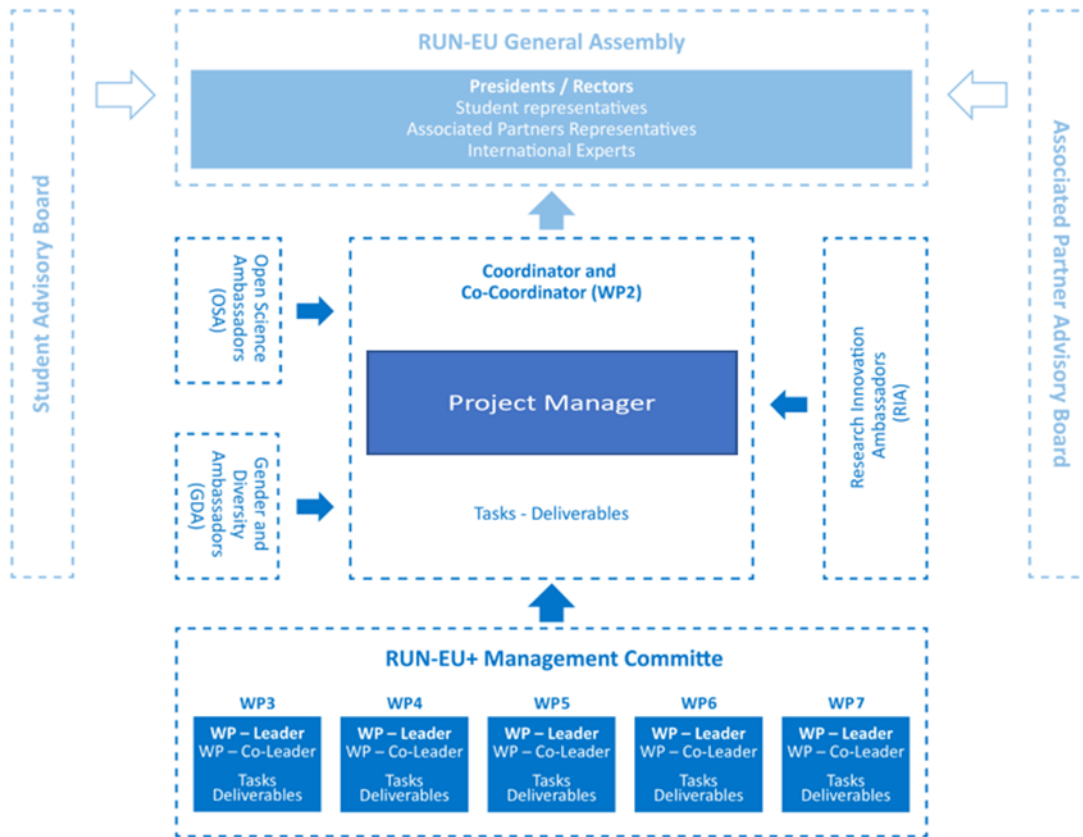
Student Advisory Board

RUN-EU General Assembly

Presidents / Rectors
Student representatives
Associated Partners Representatives
International Experts

Associated Partner Advisory Board

Open Science Ambassadors (OSA)

Gender and Diversity Ambassadors (GDA)

Coordinator and Co-Coordinator (WP2)

Project Manager

Tasks - Deliverables

Research Innovation Ambassadors (RIA)

RUN-EU+ Management Committe

| WP3 | WP4 | WP5 | WP6 | WP7 |
|---|---|---|---|---|
| WP – Leader<br>WP – Co-Leader<br>Tasks<br>Deliverables | WP – Leader<br>WP – Co-Leader<br>Tasks<br>Deliverables | WP – Leader<br>WP – Co-Leader<br>Tasks<br>Deliverables | WP – Leader<br>WP – Co-Leader<br>Tasks<br>Deliverables | WP – Leader<br>WP – Co-Leader<br>Tasks<br>Deliverables |